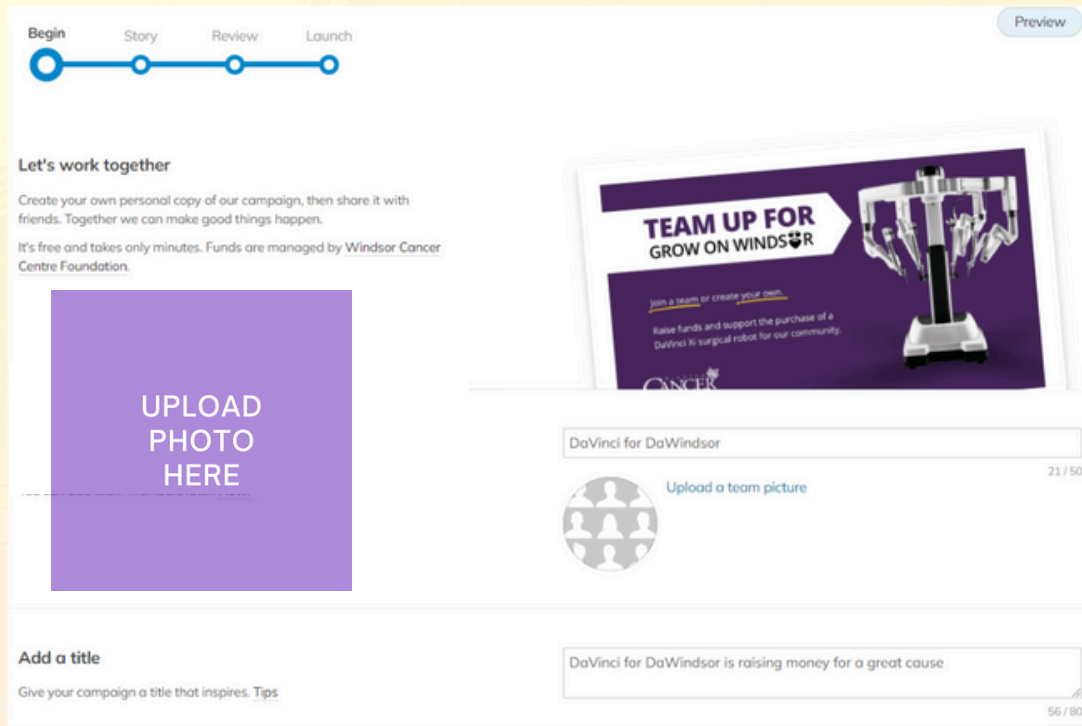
Begin
Story
Review
Launch

Preview

Let's work together

Create your own personal copy of our campaign, then share it with friends. Together we can make good things happen.

It's free and takes only minutes. Funds are managed by Windsor Cancer Centre Foundation.

UPLOAD PHOTO HERE

TEAM UP FOR
GROW ON WINDSOR

Join a team or create your own.

Raise funds and support the purchase of a DaVinci Xi surgical robot for our community.

CANCER

DaVinci for DaWindsor

21 / 50

Upload a team picture

Add a title

Give your campaign a title that inspires. Tips

DaVinci for DaWindsor is raising money for a great cause

56 / 80